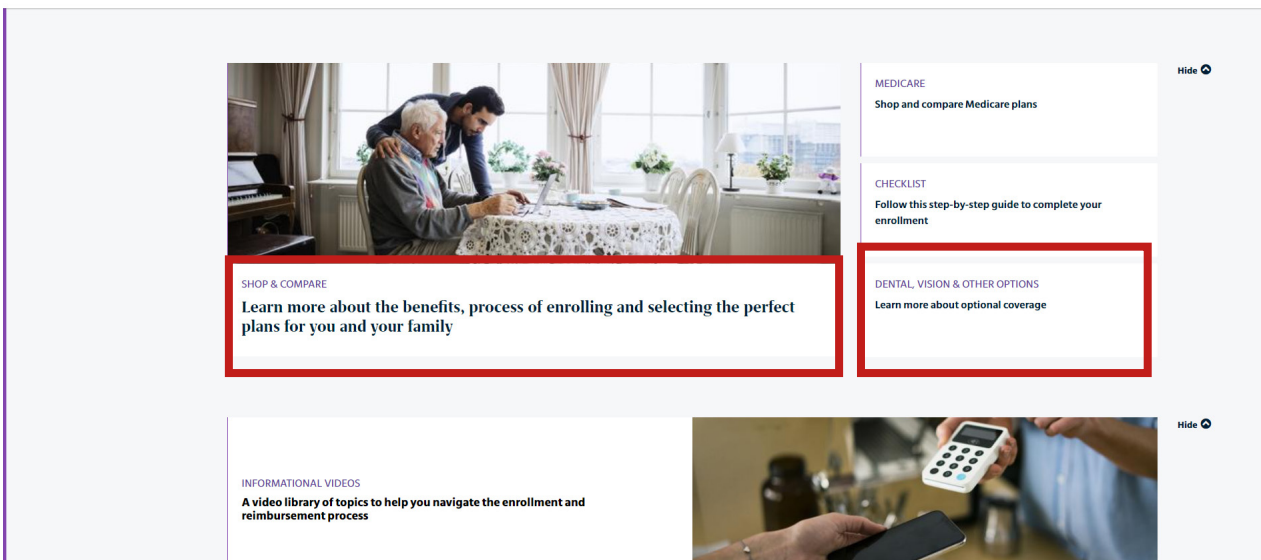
SHOP & COMPARE
Learn more about the benefits, process of enrolling and selecting the perfect plans for you and your family

MEDICARE
Shop and compare Medicare plans

CHECKLIST
Follow this step-by-step guide to complete your enrollment

DENTAL, VISION & OTHER OPTIONS
Learn more about optional coverage

Hide

INFORMATIONAL VIDEOS
A video library of topics to help you navigate the enrollment and reimbursement process

Hide